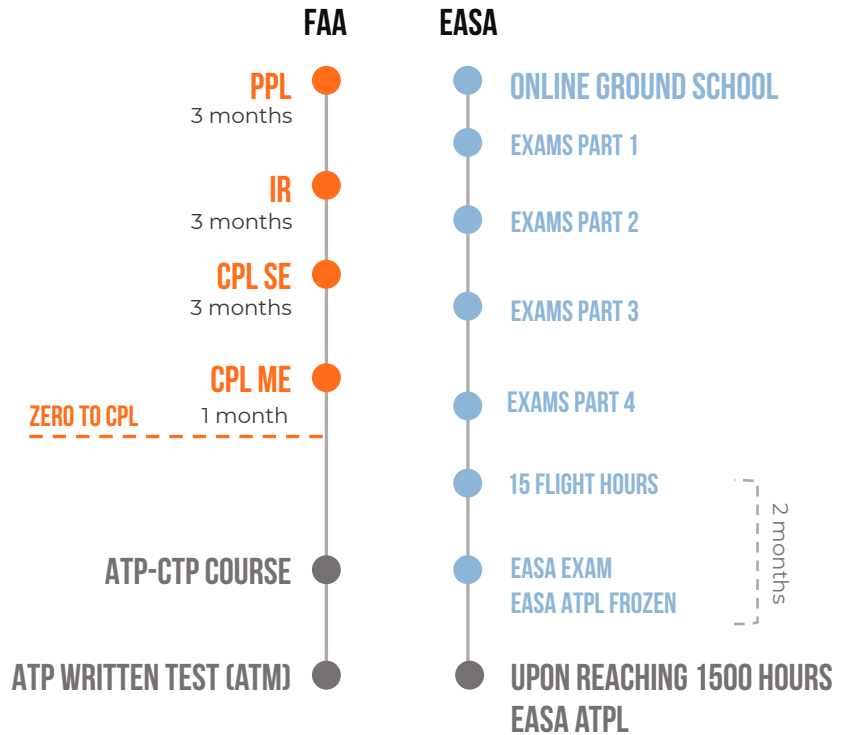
FAA

PPL
3 months

IR
3 months

CPL SE
3 months

CPL ME
1 month

ZERO TO CPL

ATP-CTP COURSE

ATP WRITTEN TEST (ATM)

EASA

ONLINE GROUND SCHOOL

EXAMS PART 1

EXAMS PART 2

EXAMS PART 3

EXAMS PART 4

15 FLIGHT HOURS

EASA EXAM
EASA ATPL FROZEN

2 months

UPON REACHING 1500 HOURS
EASA ATPL